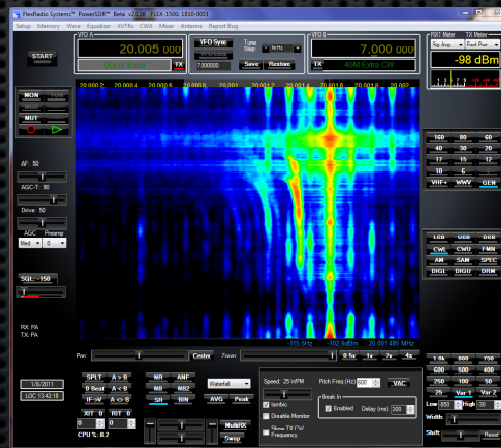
FlexRadio Systems™ PowerSDR™ Beta v2.0.10 FLEX-1500: 1810-0003

Setup Memory Wave Equalizer XVTRs CWX Mixer Antenna Report Bug

VFO A
20.005 000
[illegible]
TX

VFO Sync
Tune Step: 1kHz
7.000000
Save Restore

VFO B
7.000 000
TX
40M Extra CW

RX1 Meter TX Meter
Sig Avg Fwd Pwr
-98 dBm

START

MON
MUT

20.0002 20.0004 20.0006 20.0008 20.0010 20.0012 20.0014 20.0016 20.0018 20.0020

AF: 50
AGC-T: 90
Drive: 50
AGC Preamp
Med
SQL: -150

RX: PA
TX: PA

-555.5Hz -102.6dBm 20.001 486 MHz

Pan Center Zoom 0.5x 1x 2x 4x

1/8/2011
LOC 13:42:18

SPLT A > B
0 Beat A < B
IF->V A <> B
XIT 0 RIT 0
CPU %: 8.2

NR ANF
NB NB2
SR BIN
Waterfall
AVG Peak
MultiRX
Swap

Speed: 25 WPM
Iambic
Disable Monitor
Show TX CW Frequency
Pitch Freq (Hz): 600
VAC
Break In
Enabled Delay (ms): 300

160 80 60
40 30 20
17 15 12
10 6 2
VHF+ WWV GEN

LSB USB DSB
CWL CWU FMN
AM SAM SPEC
DIGL DIGU DRM

1.0k 800 750
600 500 400
250 100 50
25 Var 1 Var 2
Low 350 High 850
Width
Shift Reset